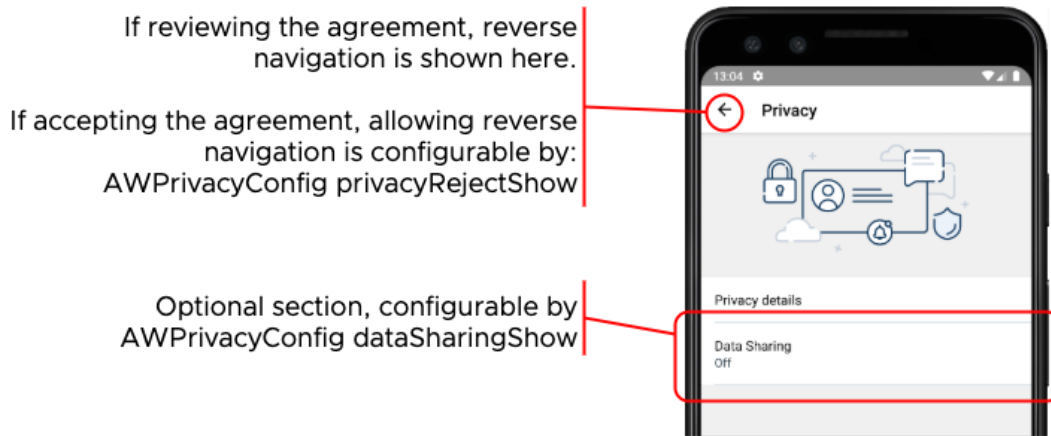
If reviewing the agreement, reverse navigation is shown here.

If accepting the agreement, allowing reverse navigation is configurable by: AWPrivacyConfig privacyRejectShow

Optional section, configurable by AWPrivacyConfig dataSharingShow

13:04

Privacy

Privacy details

Data Sharing
Off